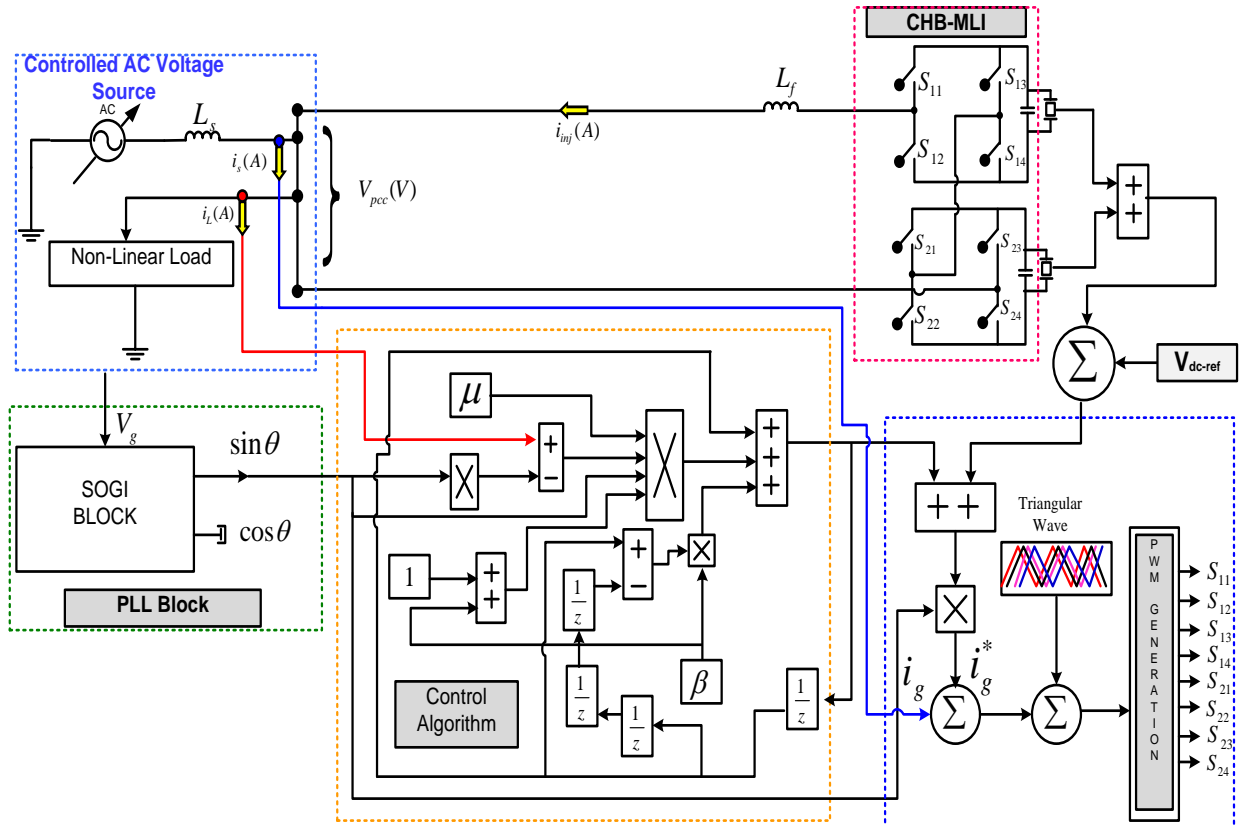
Controlled AC Voltage Source

AC

$L_s$

$i_s(A)$

$i_L(A)$

Non-Linear Load

$V_{pcc}(V)$

$i_{inj}(A)$

$L_f$

CHB-MLI

$S_{11}$ $S_{13}$ $S_{12}$ $S_{14}$ $S_{21}$ $S_{23}$ $S_{22}$ $S_{24}$

+ +

$\sum$

$\mathbf{V_{dc\text{-}ref}}$

$V_g$

SOGI BLOCK

$\sin\theta$

$\cos\theta$

PLL Block

$\mu$

+ −

+ + +

1

+ +

+ −

$\frac{1}{z}$

$\frac{1}{z}$

$\frac{1}{z}$

$\frac{1}{z}$

$\beta$

Control Algorithm

+ +

Triangular Wave

$i_g$

$i_g^*$

$\sum$

$\sum$

P W M G E N E R A T I O N

$S_{11}$
$S_{12}$
$S_{13}$
$S_{14}$
$S_{21}$
$S_{22}$
$S_{23}$
$S_{24}$